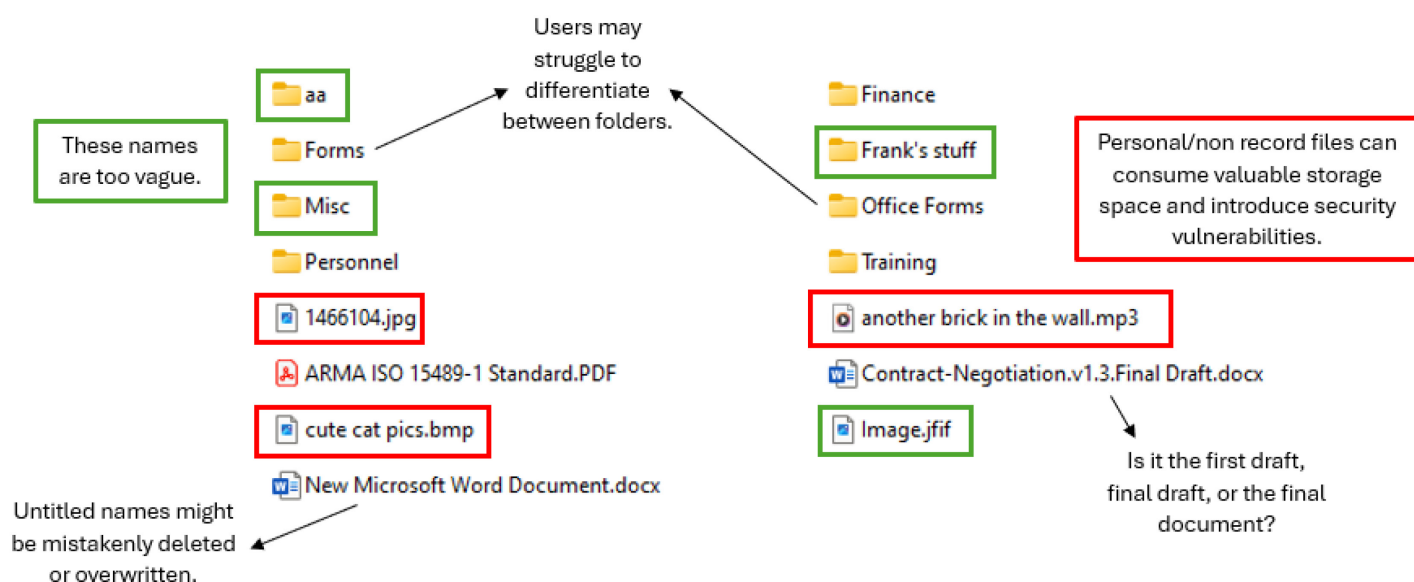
These names are too vague.

aa

Forms

Misc

Personnel

1466104.jpg

ARMA ISO 15489-1 Standard.PDF

cute cat pics.bmp

New Microsoft Word Document.docx

Untitled names might be mistakenly deleted or overwritten.

Users may struggle to differentiate between folders.

Finance

Frank's stuff

Office Forms

Training

another brick in the wall.mp3

Contract-Negotiation.v1.3.Final Draft.docx

Image.jfif

Personal/non record files can consume valuable storage space and introduce security vulnerabilities.

Is it the first draft, final draft, or the final document?